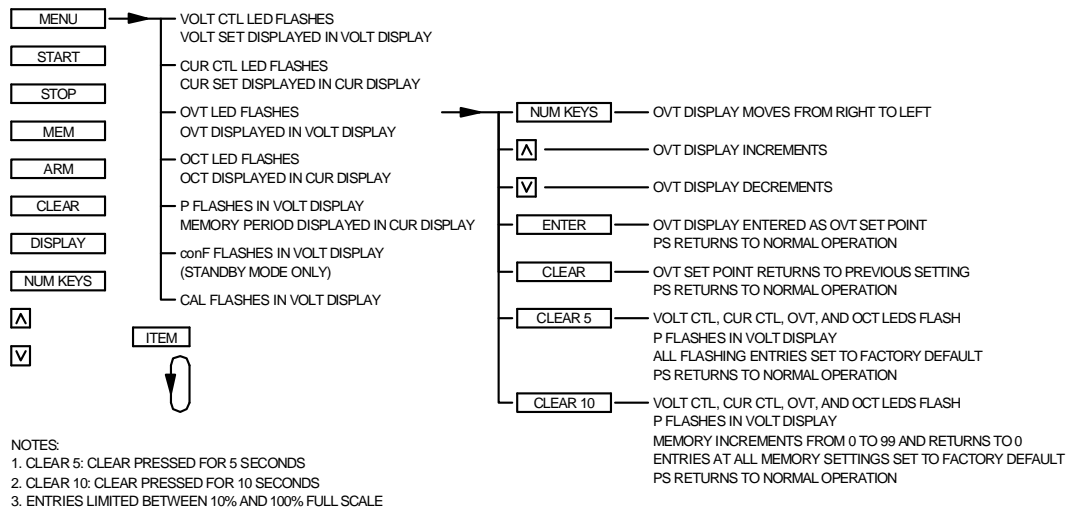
MENU

START

STOP

MEM

ARM

CLEAR

DISPLAY

NUM KEYS

Λ

V

VOLT CTL LED FLASHES
VOLT SET DISPLAYED IN VOLT DISPLAY

CUR CTL LED FLASHES
CUR SET DISPLAYED IN CUR DISPLAY

OVT LED FLASHES
OVT DISPLAYED IN VOLT DISPLAY

OCT LED FLASHES
OCT DISPLAYED IN CUR DISPLAY

P FLASHES IN VOLT DISPLAY
MEMORY PERIOD DISPLAYED IN CUR DISPLAY

conF FLASHES IN VOLT DISPLAY
(STANDBY MODE ONLY)

CAL FLASHES IN VOLT DISPLAY

ITEM

NUM KEYS — OVT DISPLAY MOVES FROM RIGHT TO LEFT

Λ — OVT DISPLAY INCREMENTS

V — OVT DISPLAY DECREMENTS

ENTER — OVT DISPLAY ENTERED AS OVT SET POINT
PS RETURNS TO NORMAL OPERATION

CLEAR — OVT SET POINT RETURNS TO PREVIOUS SETTING
PS RETURNS TO NORMAL OPERATION

CLEAR 5 — VOLT CTL, CUR CTL, OVT, AND OCT LEDS FLASH
P FLASHES IN VOLT DISPLAY
ALL FLASHING ENTRIES SET TO FACTORY DEFAULT
PS RETURNS TO NORMAL OPERATION

CLEAR 10 — VOLT CTL, CUR CTL, OVT, AND OCT LEDS FLASH
P FLASHES IN VOLT DISPLAY
MEMORY INCREMENTS FROM 0 TO 99 AND RETURNS TO 0
ENTRIES AT ALL MEMORY SETTINGS SET TO FACTORY DEFAULT
PS RETURNS TO NORMAL OPERATION

NOTES:
1. CLEAR 5: CLEAR PRESSED FOR 5 SECONDS
2. CLEAR 10: CLEAR PRESSED FOR 10 SECONDS
3. ENTRIES LIMITED BETWEEN 10% AND 100% FULL SCALE